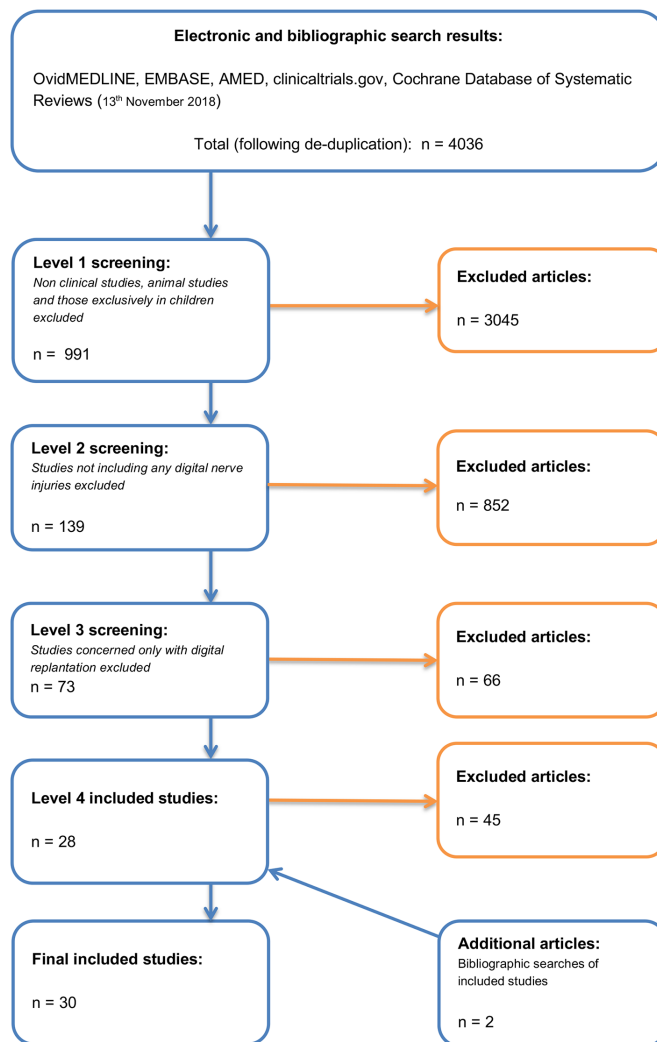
**Electronic and bibliographic search results:**

OvidMEDLINE, EMBASE, AMED, clinicaltrials.gov, Cochrane Database of Systematic Reviews ($13^{th}$ November 2018)

Total (following de-duplication): n = 4036

**Level 1 screening:**
*Non clinical studies, animal studies and those exclusively in children excluded*

n = 991

**Excluded articles:**

n = 3045

**Level 2 screening:**
*Studies not including any digital nerve injuries excluded*

n = 139

**Excluded articles:**

n = 852

**Level 3 screening:**
*Studies concerned only with digital replantation excluded*
n = 73

**Excluded articles:**

n = 66

**Level 4 included studies:**

n = 28

**Excluded articles:**

n = 45

**Final included studies:**

n = 30

**Additional articles:**
Bibliographic searches of included studies

n = 2